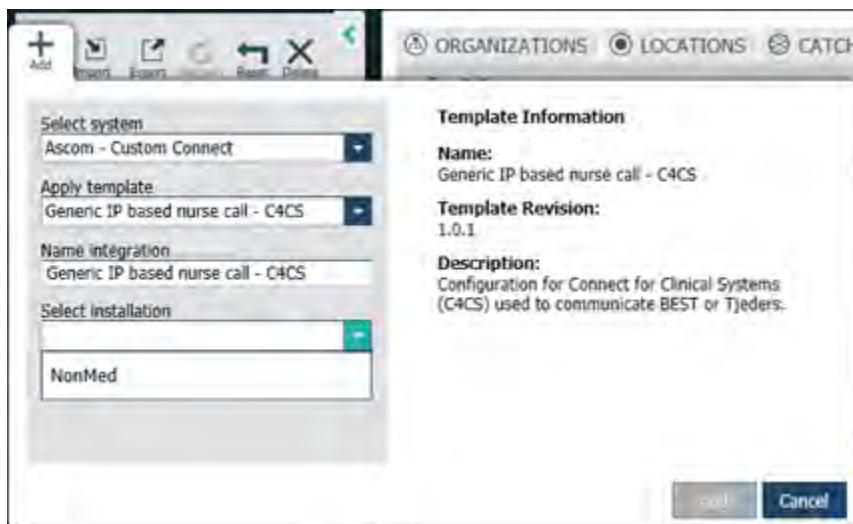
Add Import Export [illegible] Reset Delete

ORGANIZATIONS LOCATIONS CATCH

Select system
Ascom - Custom Connect

Apply template
Generic IP based nurse call - C4CS

Name integration
Generic IP based nurse call - C4CS

Select installation

NonMed

Template Information

Name:
Generic IP based nurse call - C4CS

Template Revision:
1.0.1

Description:
Configuration for Connect for Clinical Systems (C4CS) used to communicate BEST or Tjeders.

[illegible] Cancel